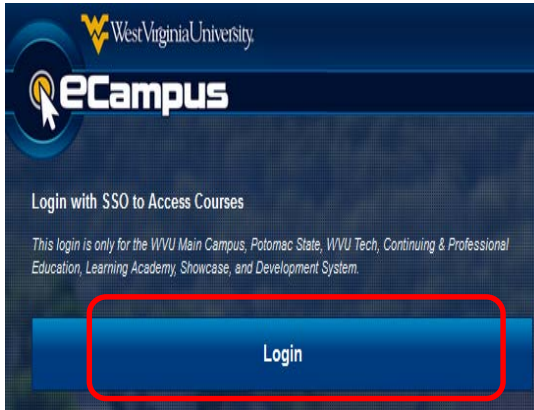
WestVirginiaUniversity.

eCampus

Login with SSO to Access Courses

This login is only for the WVU Main Campus, Potomac State, WVU Tech, Continuing & Professional Education, Learning Academy, Showcase, and Development System.

Login